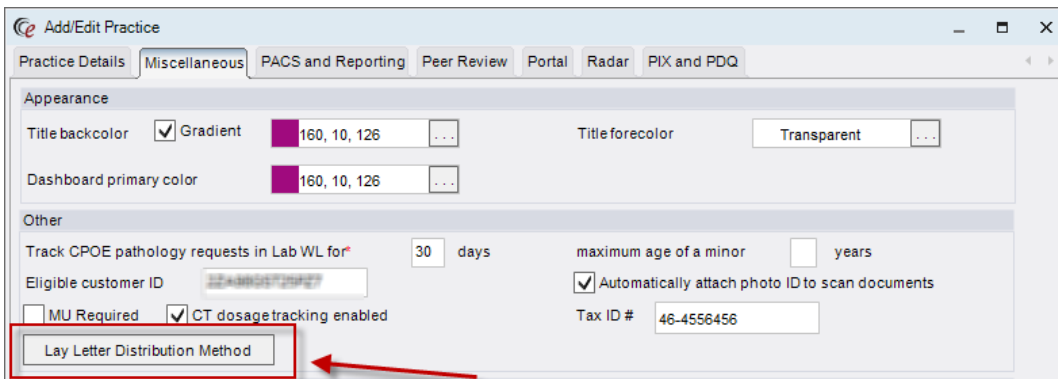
Add/Edit Practice

Practice Details | Miscellaneous | PACS and Reporting | Peer Review | Portal | Radar | PIX and PDQ

Appearance

Title backcolor Gradient 160, 10, 126 ...

Title forecolor Transparent ...

Dashboard primary color 160, 10, 126 ...

Other

Track CPOE pathology requests in Lab WL for* 30 days

maximum age of a minor years

Eligible customer ID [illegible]

Automatically attach photo ID to scan documents

MU Required CT dosage tracking enabled

Tax ID # 46-4556456

Lay Letter Distribution Method